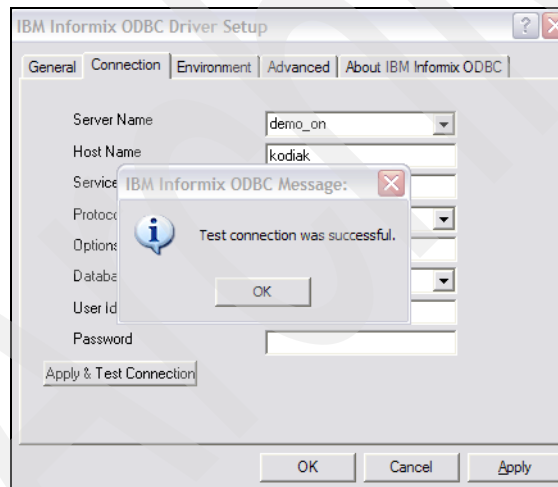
IBM Informix ODBC Driver Setup

?

General | Connection | Environment | Advanced | About IBM Informix ODBC

Server Name demo_on

Host Name kodiak

Service

Protoco

Options

Databa

User Id

Password

IBM Informix ODBC Message:

Test connection was successful.

OK

Apply & Test Connection

OK Cancel Apply